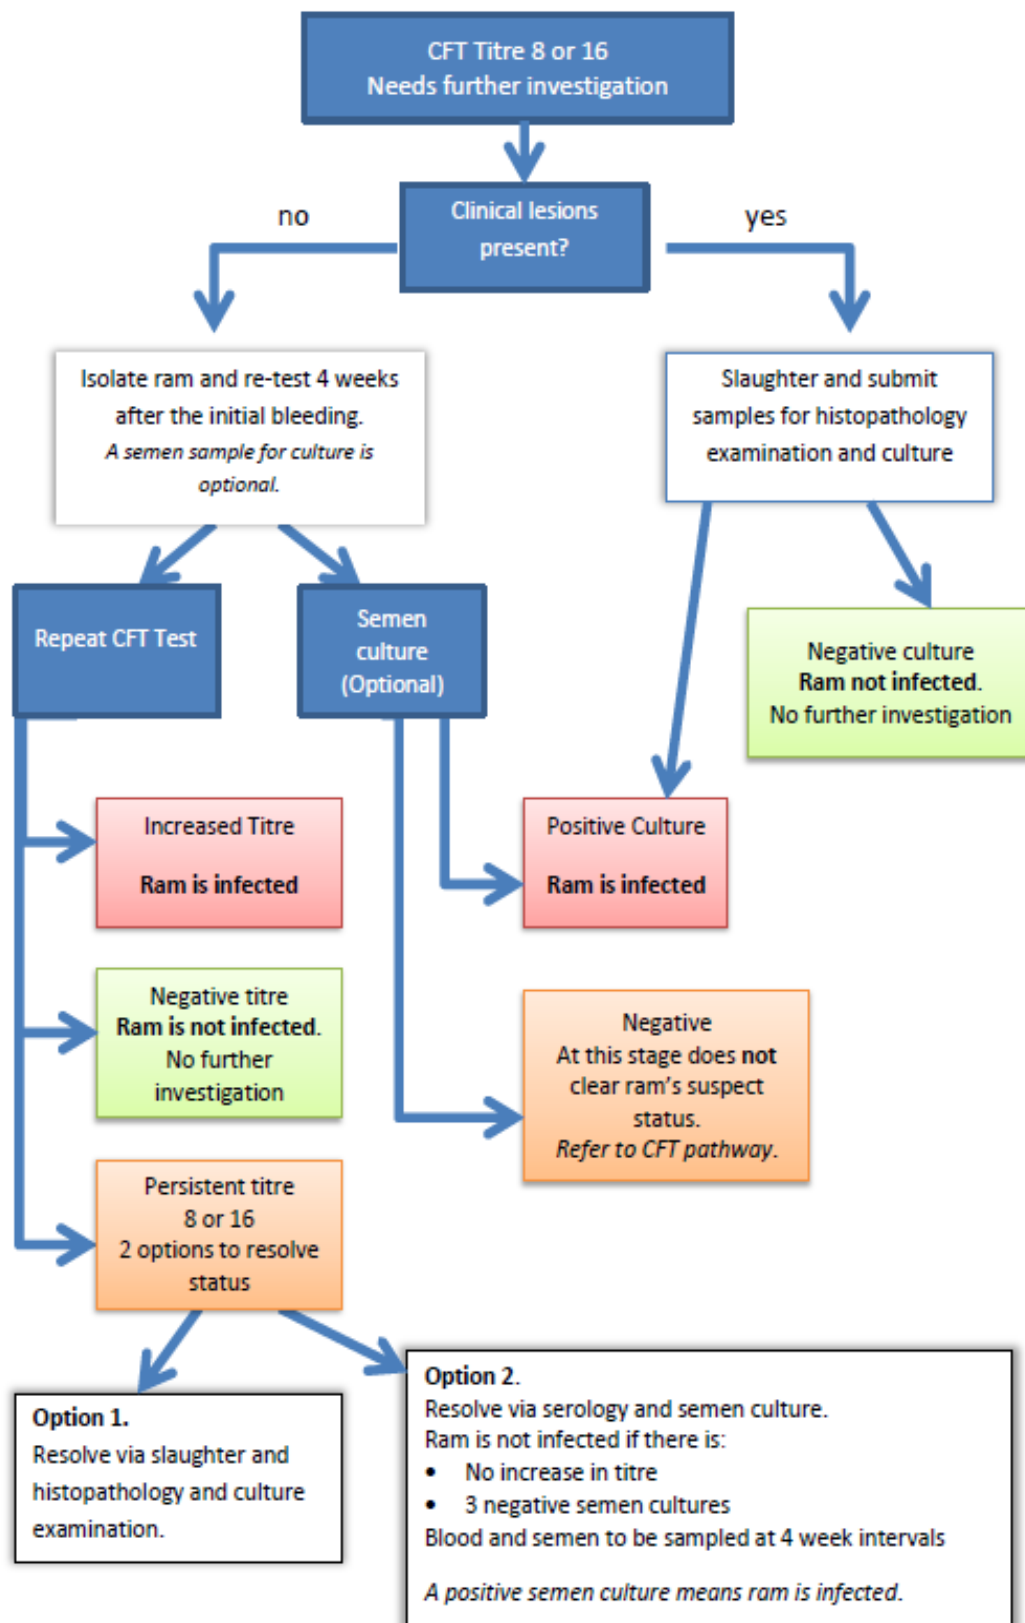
CFT Titre 8 or 16
Needs further investigation

Clinical lesions present?

no

yes

Isolate ram and re-test 4 weeks after the initial bleeding.
*A semen sample for culture is optional.*

Slaughter and submit samples for histopathology examination and culture

Repeat CFT Test

Semen culture (Optional)

Negative culture
**Ram not infected.**
No further investigation

Increased Titre

**Ram is infected**

Positive Culture

**Ram is infected**

Negative titre
**Ram is not infected.**
No further investigation

Negative
At this stage does **not** clear ram's suspect status.
*Refer to CFT pathway.*

Persistent titre 8 or 16
2 options to resolve status

**Option 1.**
Resolve via slaughter and histopathology and culture examination.

**Option 2.**
Resolve via serology and semen culture.
Ram is not infected if there is:
• No increase in titre
• 3 negative semen cultures
Blood and semen to be sampled at 4 week intervals

*A positive semen culture means ram is infected.*